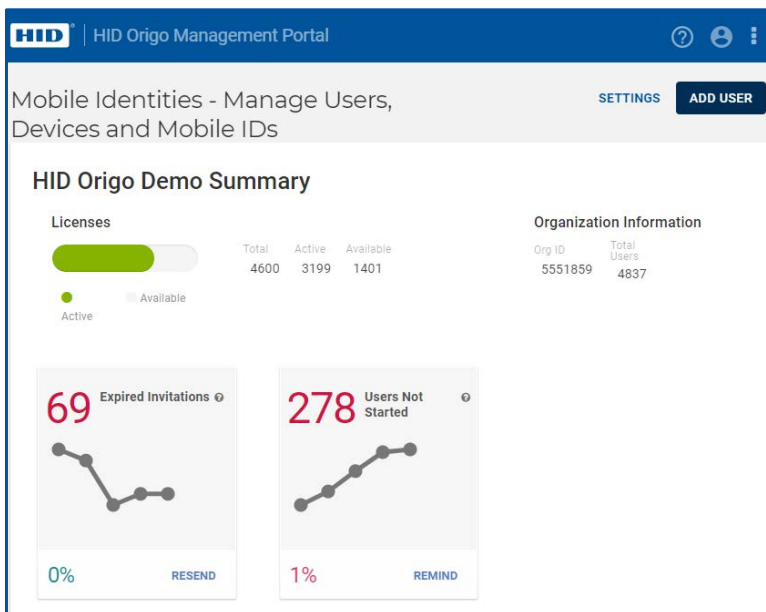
HID® | HID Origo Management Portal

Mobile Identities - Manage Users, Devices and Mobile IDs

SETTINGS ADD USER

HID Origo Demo Summary

Licenses

| Total | Active | Available |
|---|---|---|
| 4600 | 3199 | 1401 |

Active Available

Organization Information

| Org ID | Total Users |
|---|---|
| 5551859 | 4837 |

69 Expired Invitations

0% RESEND

278 Users Not Started

1% REMIND